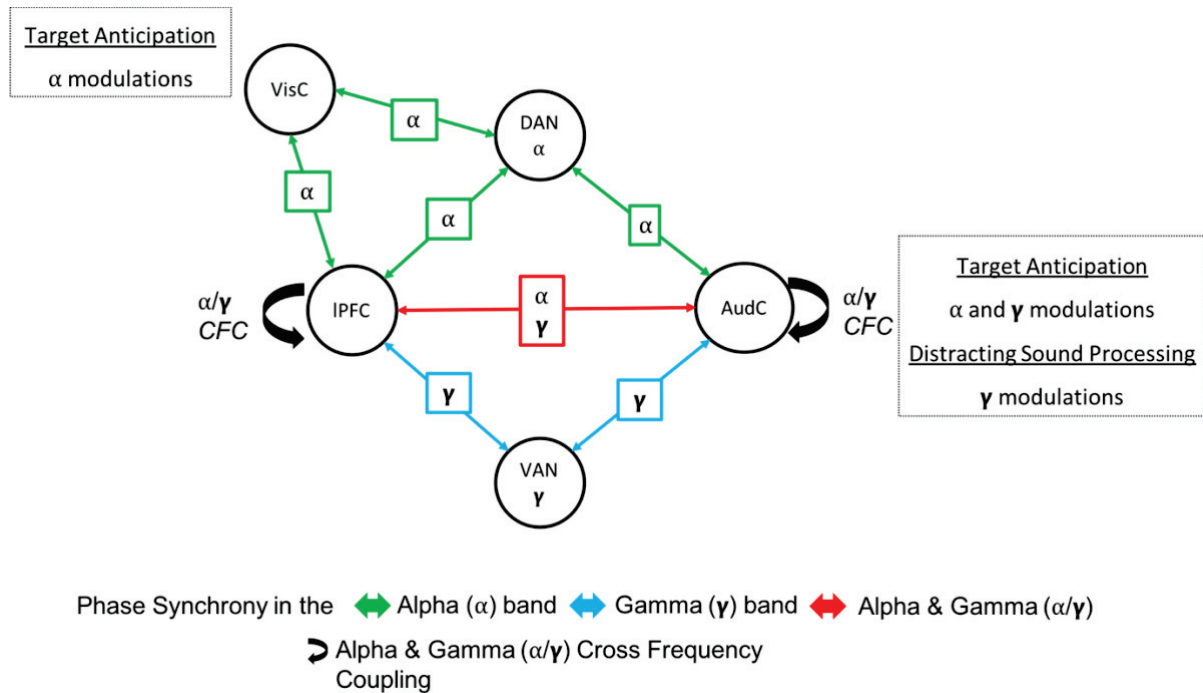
Target Anticipation
α modulations

VisC

α

DAN
α

α

α

α

α/γ
CFC

lPFC

α
γ

AudC

α/γ
CFC

Target Anticipation
α and γ modulations
Distracting Sound Processing
γ modulations

γ

γ

VAN
γ

Phase Synchrony in the Alpha (α) band Gamma (γ) band Alpha & Gamma (α/γ)

Alpha & Gamma (α/γ) Cross Frequency Coupling